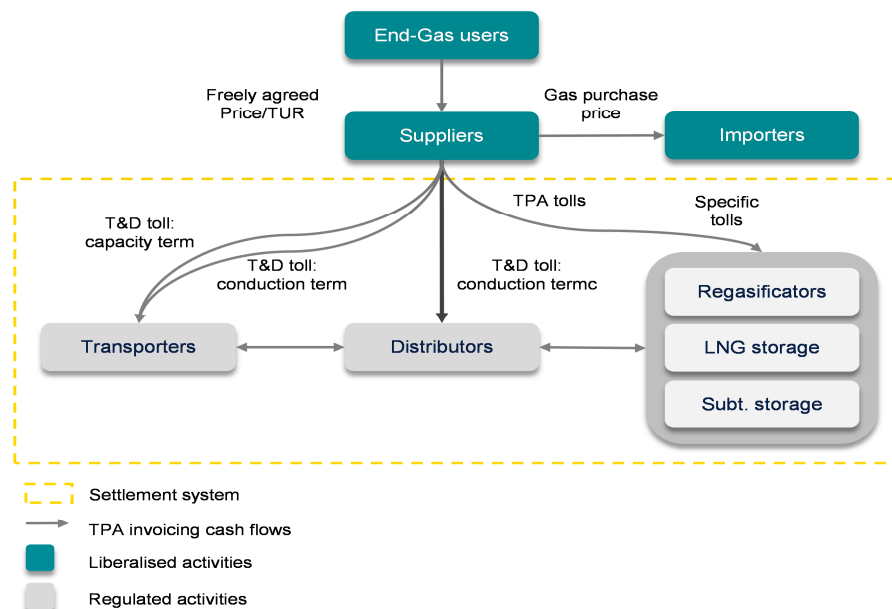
End-Gas users

Freely agreed Price/TUR

Gas purchase price

Suppliers

Importers

TPA tolls

Specific tolls

T&D toll: capacity term

T&D toll: conduction term

T&D toll: conduction termc

Regasificators

LNG storage

Subt. storage

Transporters

Distributors

Settlement system

TPA invoicing cash flows

Liberalised activities

Regulated activities